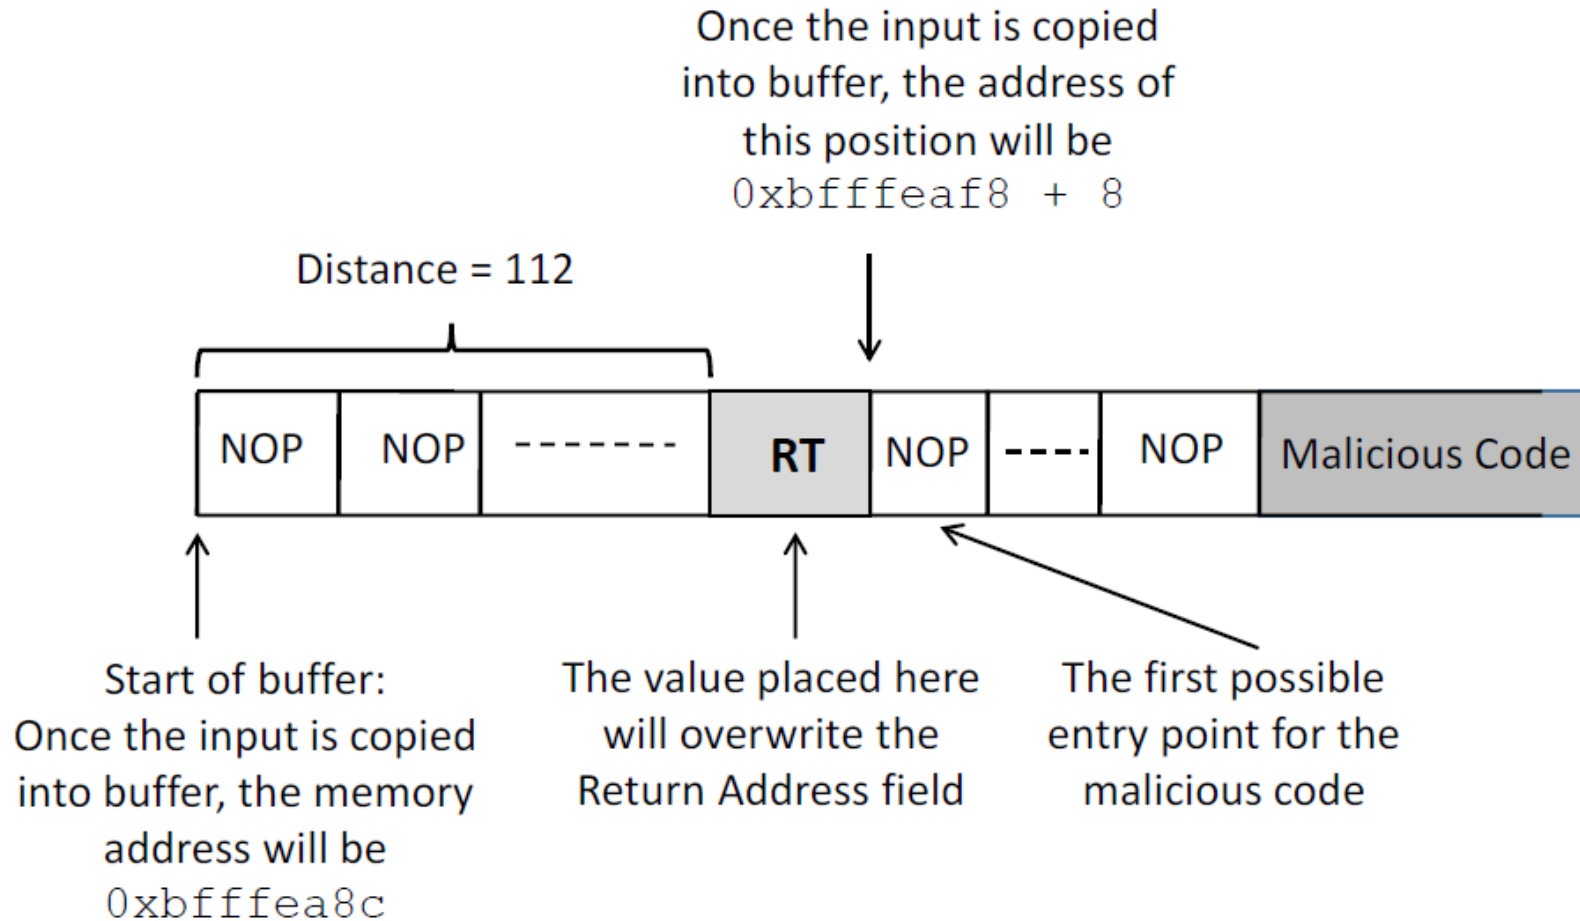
Once the input is copied into buffer, the address of this position will be 0xbfffeaf8 + 8

Distance = 112

NOP

NOP

-------

RT

NOP

----

NOP

Malicious Code

Start of buffer: Once the input is copied into buffer, the memory address will be 0xbfffea8c

The value placed here will overwrite the Return Address field

The first possible entry point for the malicious code